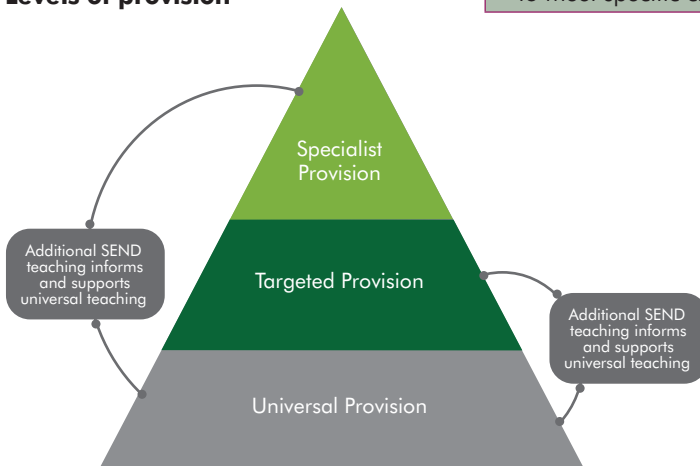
Levels of provision

To most specific a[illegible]

Specialist Provision

Additional SEND teaching informs and supports universal teaching

Targeted Provision

Additional SEND teaching informs and supports universal teaching

Universal Provision